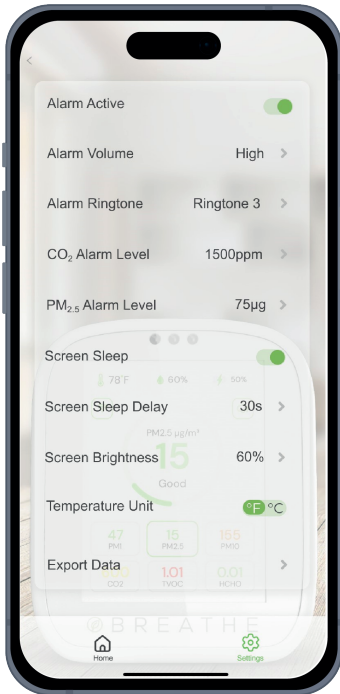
Alarm Active

Alarm Volume High >

Alarm Ringtone Ringtone 3 >

$CO_2$ Alarm Level 1500ppm >

$PM_{2.5}$ Alarm Level 75μg >

Screen Sleep

78°F 60% 50%

Screen Sleep Delay 30s >

PM2.5 μg/m³

Screen Brightness 15 60% >

Good

Temperature Unit °F °C

47 15 155
PM1 PM2.5 PM10

Export Data >

CO2 1.01 0.01
TVOC HCHO

BREATHE

Home Settings